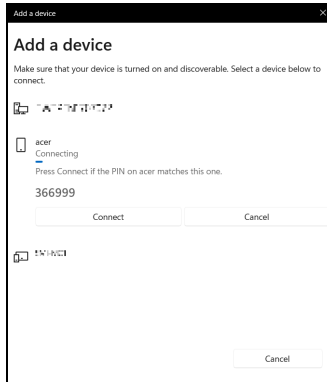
Add a device

Add a device

Make sure that your device is turned on and discoverable. Select a device below to connect.

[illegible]

acer
Connecting
Press Connect if the PIN on acer matches this one.
366999

Connect

Cancel

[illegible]

Cancel